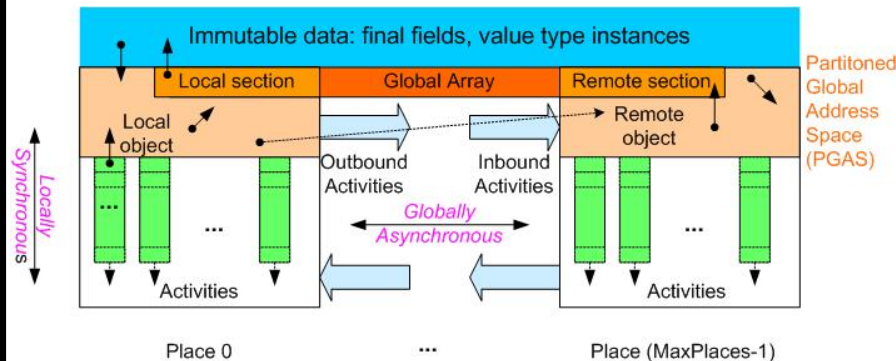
Immutable data: final fields, value type instances

Local section

Global Array

Remote section

Partitoned Global Address Space (PGAS)

Local object

Remote object

Locally Synchronous

Outbound Activities

Inbound Activities

Globally Asynchronous

...

...

...

Activities

Activities

Place 0

...

Place (MaxPlaces-1)